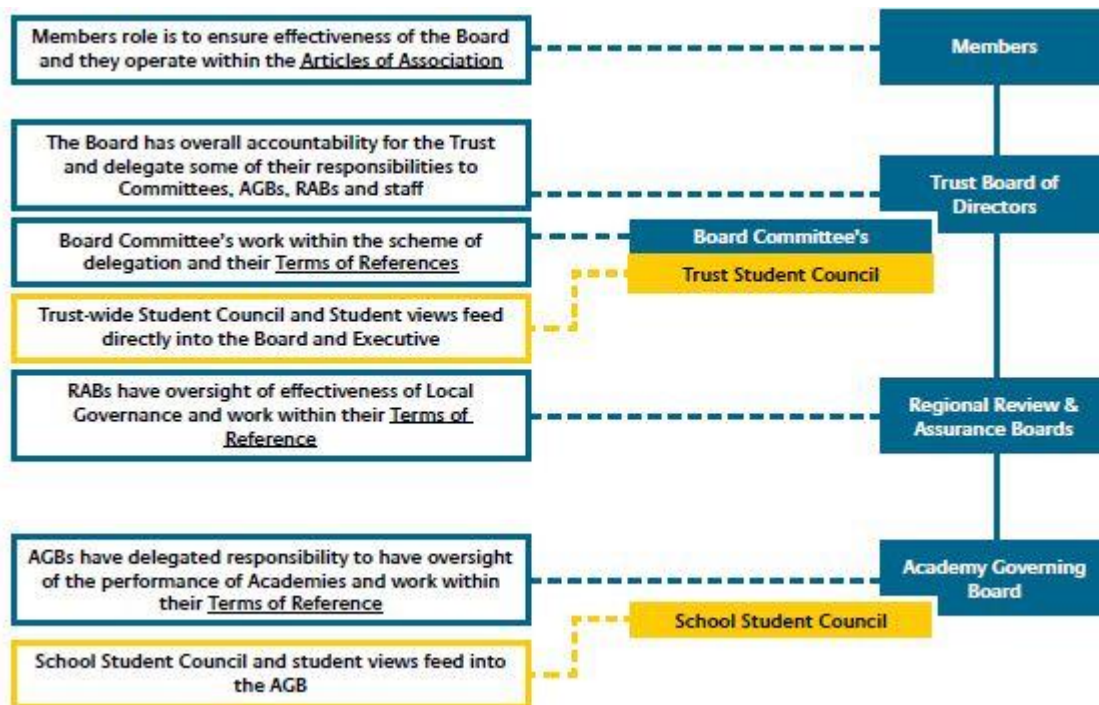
Members role is to ensure effectiveness of the Board and they operate within the Articles of Association

Members

The Board has overall accountability for the Trust and delegate some of their responsibilities to Committees, AGBs, RABs and staff

Trust Board of Directors

Board Committee's work within the scheme of delegation and their Terms of References

Board Committee's

Trust Student Council

Trust-wide Student Council and Student views feed directly into the Board and Executive

RABs have oversight of effectiveness of Local Governance and work within their Terms of Reference

Regional Review & Assurance Boards

AGBs have delegated responsibility to have oversight of the performance of Academies and work within their Terms of Reference

Academy Governing Board

School Student Council

School Student Council and student views feed into the AGB